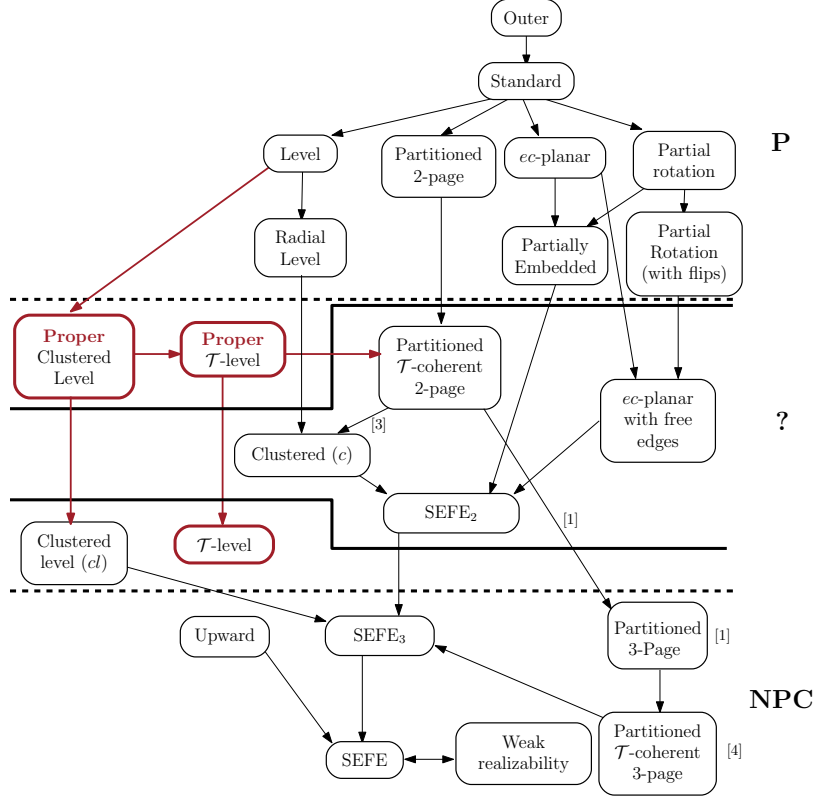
Outer

Standard

P

Level

Partitioned 2-page

$ec$-planar

Partial rotation

Radial Level

Partially Embedded

Partial Rotation (with flips)

Proper Clustered Level

Proper $\mathcal{T}$-level

Partitioned $\mathcal{T}$-coherent 2-page

$ec$-planar with free edges

?

[3]

Clustered ($c$)

SEFE$_2$

[1]

Clustered level ($cl$)

$\mathcal{T}$-level

Upward

SEFE$_3$

Partitioned 3-Page

[1]

NPC

SEFE

Weak realizability

Partitioned $\mathcal{T}$-coherent 3-page

[4]